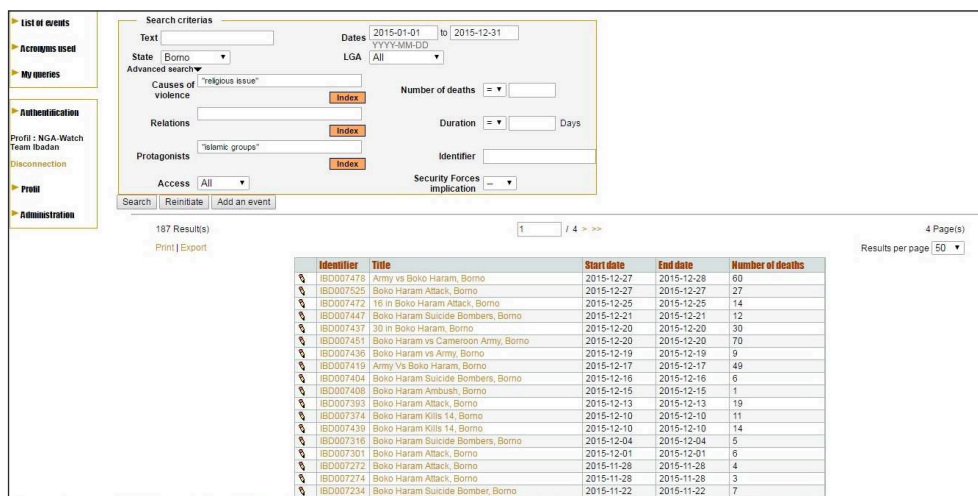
List of events

Acronyms used

My queries

Authentification

Profil : NGA-Watch Team Ibadan

Disconnection

Profil

Administration

Search criterias

Text

Dates 2015-01-01 to 2015-12-31 YYYY-MM-DD

State Borno

LGA All

Advanced search

Causes of violence "religious issue" Index

Number of deaths =

Relations Index

Duration = Days

Protagonists "islamic groups" Index

Identifier

Access All

Security Forces implication --

Search Reinitiate Add an event

187 Result(s)

1 / 4 > >>

4 Page(s)

Print | Export

Results per page 50

| | Identifier | Title | Start date | End date | Number of deaths |
|---|---|---|---|---|---|
| | IBD007478 | Army vs Boko Haram, Borno | 2015-12-27 | 2015-12-28 | 60 |
| | IBD007525 | Boko Haram Attack, Borno | 2015-12-27 | 2015-12-27 | 27 |
| | IBD007472 | 16 in Boko Haram Attack, Borno | 2015-12-25 | 2015-12-25 | 14 |
| | IBD007447 | Boko Haram Suicide Bombers, Borno | 2015-12-21 | 2015-12-21 | 12 |
| | IBD007437 | 30 in Boko Haram, Borno | 2015-12-20 | 2015-12-20 | 30 |
| | IBD007451 | Boko Haram vs Cameroon Army, Borno | 2015-12-20 | 2015-12-20 | 70 |
| | IBD007436 | Boko Haram vs Army, Borno | 2015-12-19 | 2015-12-19 | 9 |
| | IBD007419 | Army Vs Boko Haram, Borno | 2015-12-17 | 2015-12-17 | 49 |
| | IBD007404 | Boko Haram Suicide Bombers, Borno | 2015-12-16 | 2015-12-16 | 6 |
| | IBD007408 | Boko Haram Ambush, Borno | 2015-12-15 | 2015-12-15 | 1 |
| | IBD007393 | Boko Haram Attack, Borno | 2015-12-13 | 2015-12-13 | 19 |
| | IBD007374 | Boko Haram Kills 14, Borno | 2015-12-10 | 2015-12-10 | 11 |
| | IBD007439 | Boko Haram Kills 14, Borno | 2015-12-10 | 2015-12-10 | 14 |
| | IBD007316 | Boko Haram Suicide Bombers, Borno | 2015-12-04 | 2015-12-04 | 5 |
| | IBD007301 | Boko Haram Attack, Borno | 2015-12-01 | 2015-12-01 | 6 |
| | IBD007272 | Boko Haram Attack, Borno | 2015-11-28 | 2015-11-28 | 4 |
| | IBD007274 | Boko Haram Attack, Borno | 2015-11-28 | 2015-11-28 | 3 |
| | IBD007234 | Boko Haram Suicide Bomber, Borno | 2015-11-22 | 2015-11-22 | 7 |